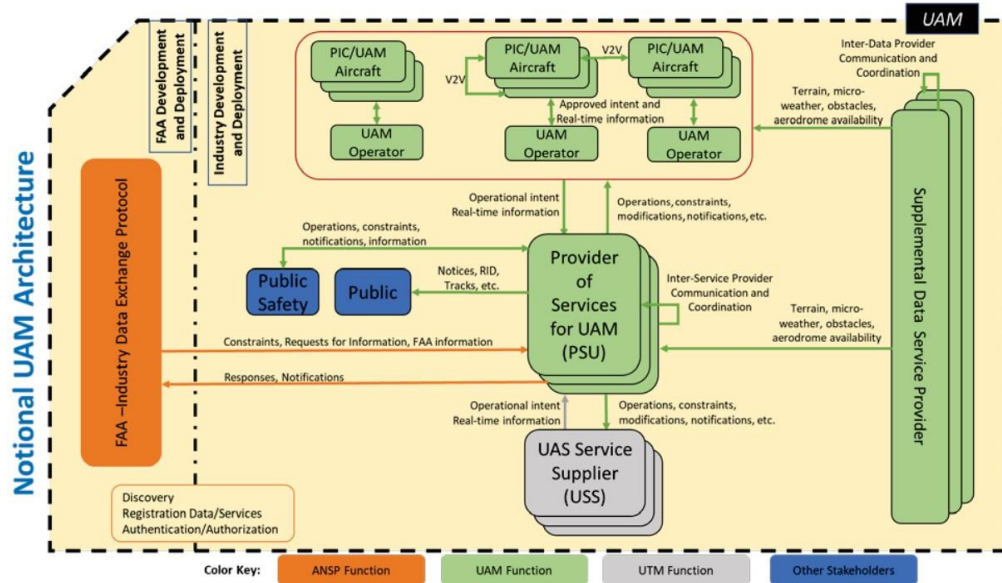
UAM

Notional UAM Architecture

FAA Development and Deployment

Industry Development and Deployment

FAA –Industry Data Exchange Protocol

PIC/UAM Aircraft

V2V

PIC/UAM Aircraft

V2V

PIC/UAM Aircraft

UAM Operator

Approved intent and Real-time information

UAM Operator

UAM Operator

Inter-Data Provider Communication and Coordination

Terrain, micro-weather, obstacles, aerodrome availability

Supplemental Data Service Provider

Operational intent Real-time information

Operations, constraints, modifications, notifications, etc.

Operations, constraints, notifications, information

Public Safety

Public

Notices, RID, Tracks, etc.

Provider of Services for UAM (PSU)

Inter-Service Provider Communication and Coordination

Terrain, micro-weather, obstacles, aerodrome availability

Constraints, Requests for Information, FAA information

Responses, Notifications

Operational intent Real-time information

Operations, constraints, modifications, notifications, etc.

UAS Service Supplier (USS)

Discovery
Registration Data/Services
Authentication/Authorization

Color Key: ANSP Function | UAM Function | UTM Function | Other Stakeholders